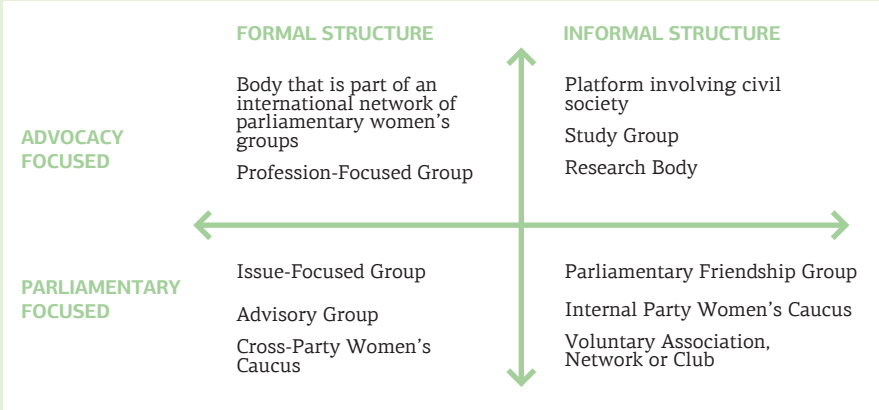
FORMAL STRUCTURE

INFORMAL STRUCTURE

ADVOCACY FOCUSED

Body that is part of an international network of parliamentary women's groups

Profession-Focused Group

Platform involving civil society

Study Group

Research Body

PARLIAMENTARY FOCUSED

Issue-Focused Group

Advisory Group

Cross-Party Women's Caucus

Parliamentary Friendship Group

Internal Party Women's Caucus

Voluntary Association, Network or Club